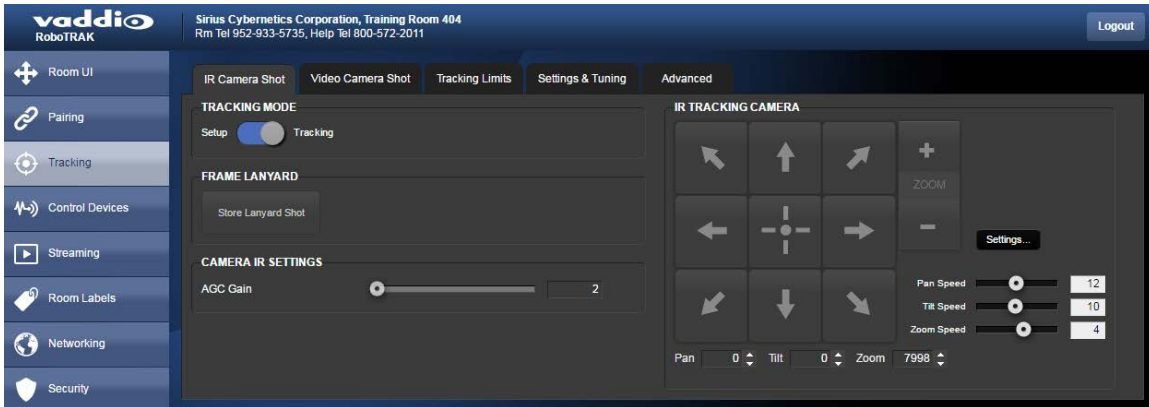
vaddio
RoboTRAK

Sirius Cybernetics Corporation, Training Room 404
Rm Tel 952-933-5735, Help Tel 800-572-2011

Logout

Room UI
Pairing
Tracking
Control Devices
Streaming
Room Labels
Networking
Security

IR Camera Shot | Video Camera Shot | Tracking Limits | Settings & Tuning | Advanced

TRACKING MODE
Setup Tracking

FRAME LANYARD
Store Lanyard Shot

CAMERA IR SETTINGS
AGC Gain 2

IR TRACKING CAMERA
ZOOM
Settings...
Pan Speed 12
Tilt Speed 10
Zoom Speed 4
Pan 0 Tilt 0 Zoom 7998